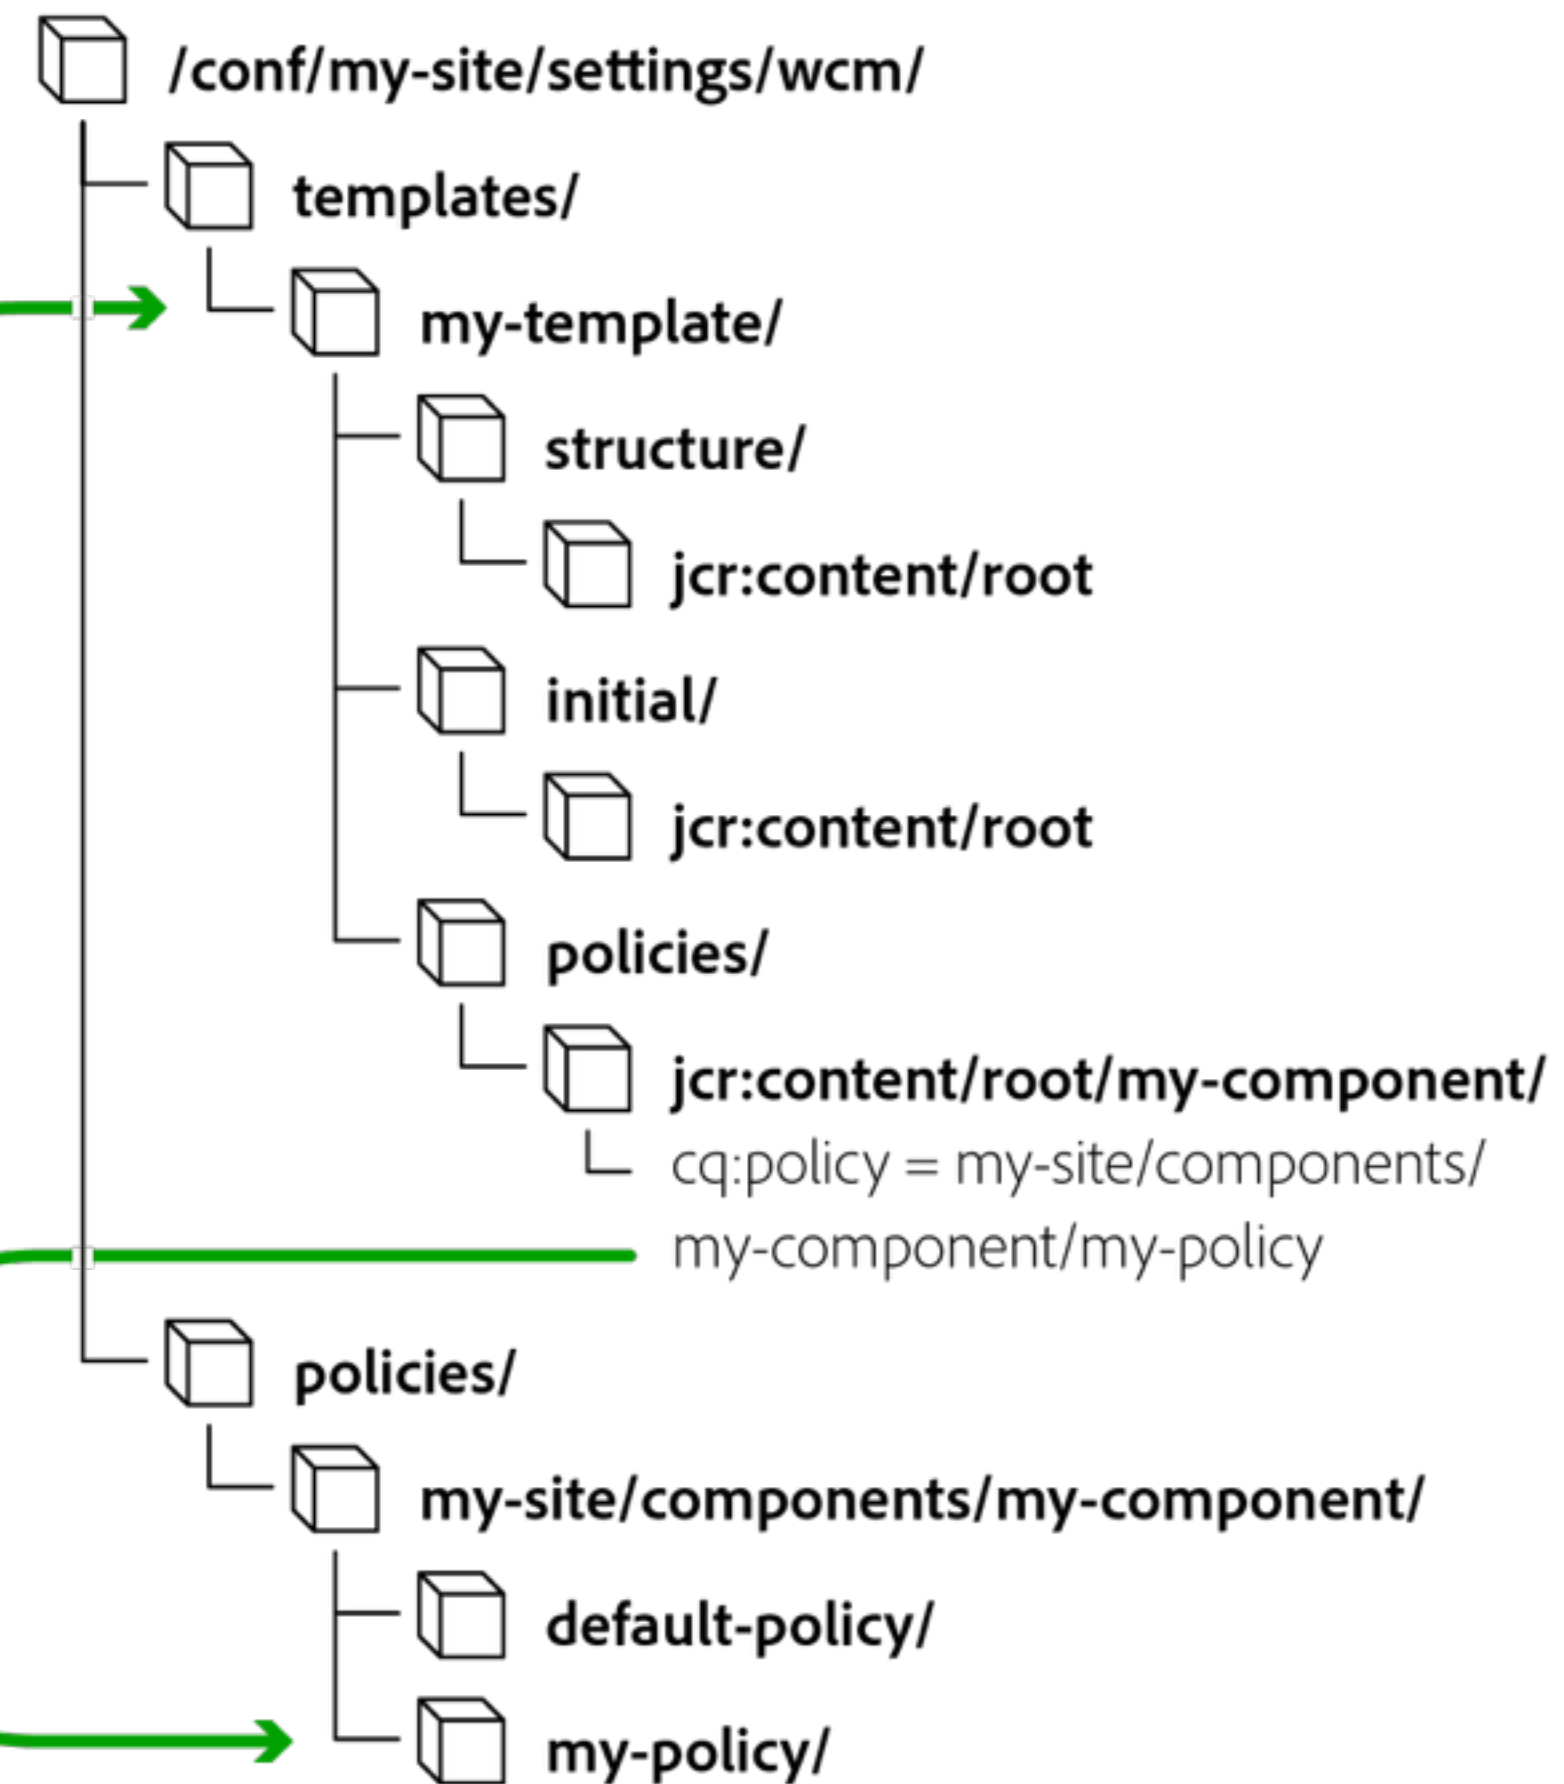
/conf/my-site/settings/wcm/

templates/

my-template/

structure/

jcr:content/root

initial/

jcr:content/root

policies/

jcr:content/root/my-component/

cq:policy = my-site/components/my-component/my-policy

policies/

my-site/components/my-component/

default-policy/

my-policy/